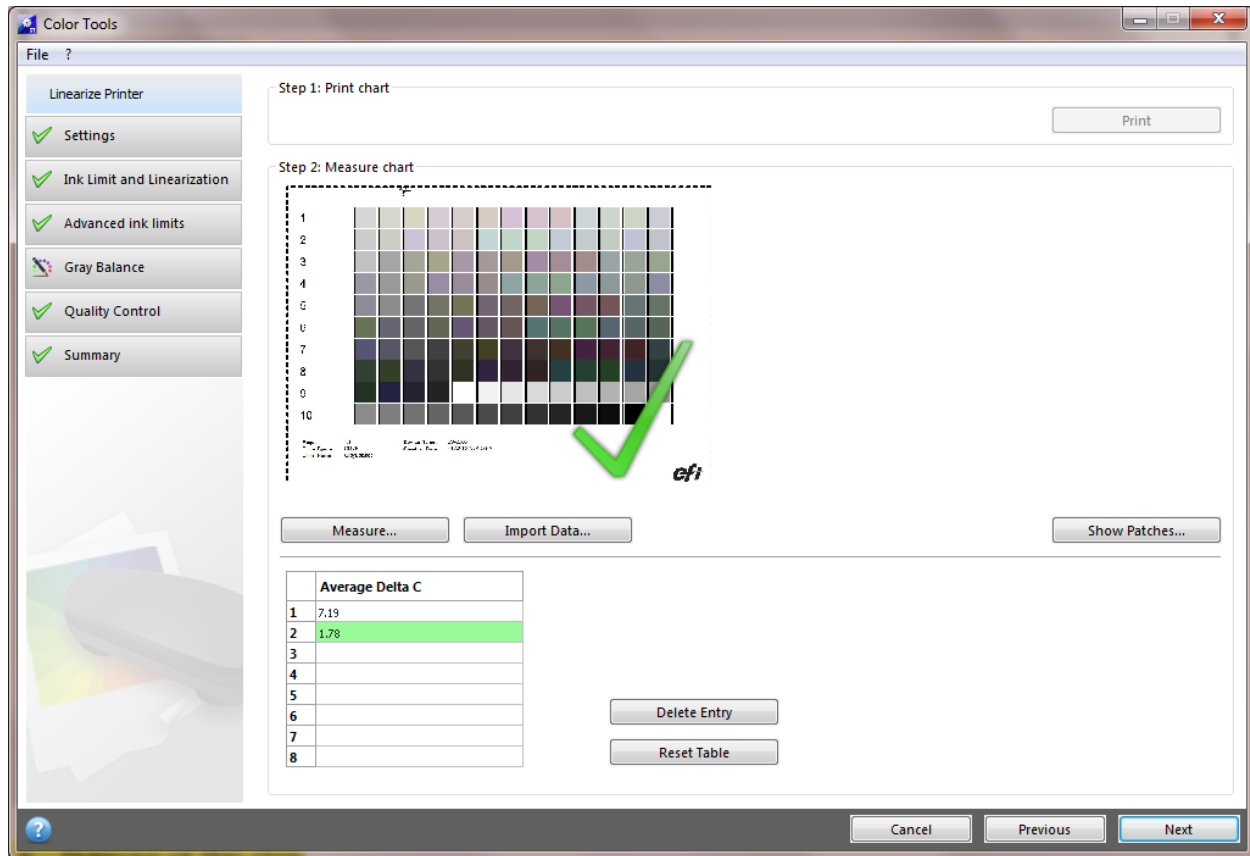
Color Tools

File ?

Linearize Printer

Settings

Ink Limit and Linearization

Advanced ink limits

Gray Balance

Quality Control

Summary

Step 1: Print chart

Print

Step 2: Measure chart

1
2
3
4
5
6
7
8
9
10

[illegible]

efi

Measure...

Import Data...

Show Patches...

| | Average Delta C |
|---|---|
| 1 | 7.19 |
| 2 | 1.78 |
| 3 | |
| 4 | |
| 5 | |
| 6 | |
| 7 | |
| 8 | |

Delete Entry

Reset Table

Cancel

Previous

Next